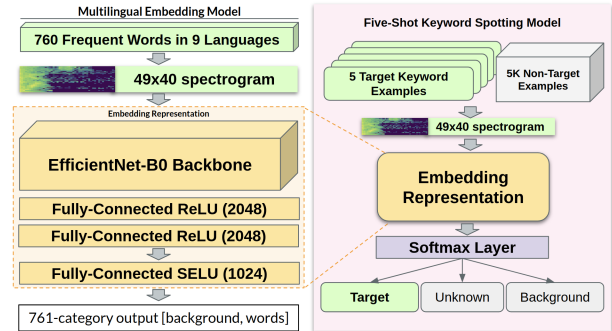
Multilingual Embedding Model

760 Frequent Words in 9 Languages

49x40 spectrogram

Embedding Representation

EfficientNet-B0 Backbone

Fully-Connected ReLU (2048)

Fully-Connected ReLU (2048)

Fully-Connected SELU (1024)

761-category output [background, words]

Five-Shot Keyword Spotting Model

5 Target Keyword Examples

5K Non-Target Examples

49x40 spectrogram

Embedding Representation

Softmax Layer

Target

Unknown

Background